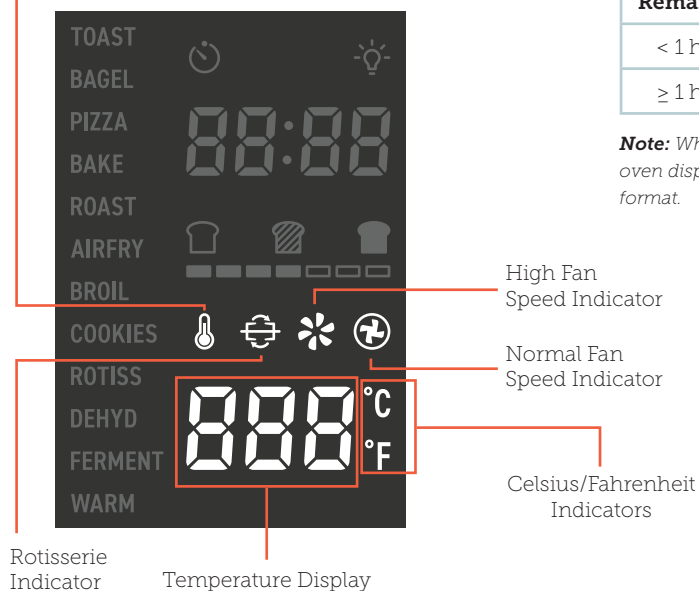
TOAST
BAGEL
PIZZA
BAKE
ROAST
AIRFRY
BROIL
COOKIES
ROTISS
DEHYD
FERMENT
WARM

88:88

888 °C °F

Rema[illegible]
< 1 h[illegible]
≥ 1 h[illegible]

Note: Wh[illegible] oven disp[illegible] format.

High Fan Speed Indicator

Normal Fan Speed Indicator

Celsius/Fahrenheit Indicators

Rotisserie Indicator

Temperature Display